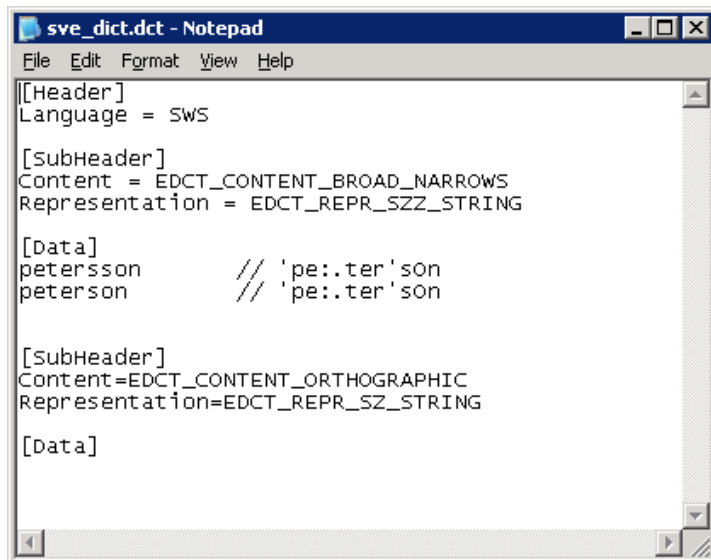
sve_dict.dct - Notepad

File Edit Format View Help

[Header]
Language = SWS

[SubHeader]
Content = EDCT_CONTENT_BROAD_NARROWS
Representation = EDCT_REPR_SZZ_STRING

[Data]
petersson // 'pe:.ter'sOn
peterson // 'pe:.ter'sOn

[SubHeader]
Content=EDCT_CONTENT_ORTHOGRAPHIC
Representation=EDCT_REPR_SZ_STRING

[Data]